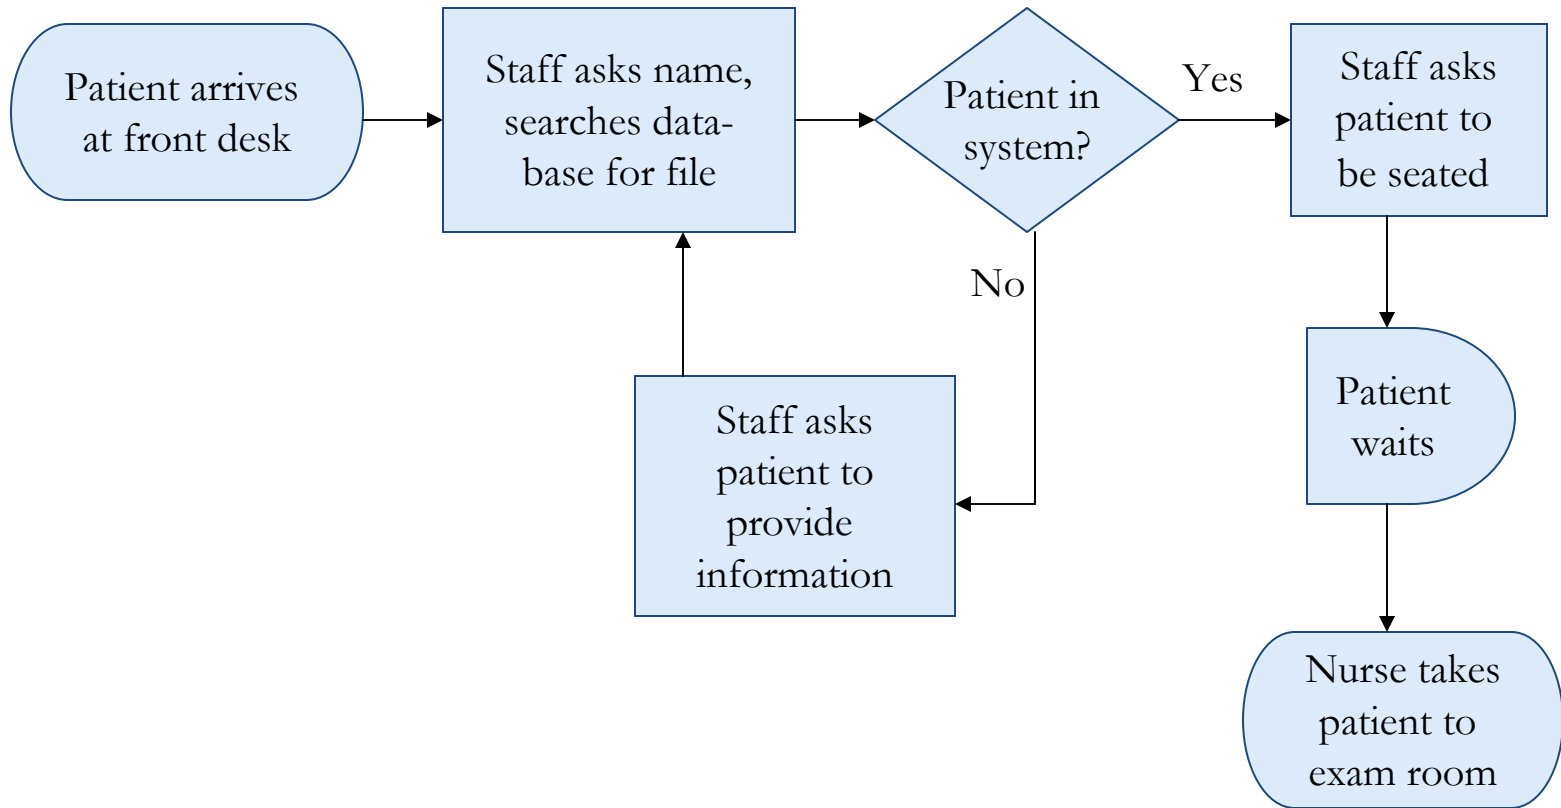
Patient arrives at front desk

Staff asks name, searches database for file

Patient in system?

Yes

Staff asks patient to be seated

No

Staff asks patient to provide information

Patient waits

Nurse takes patient to exam room